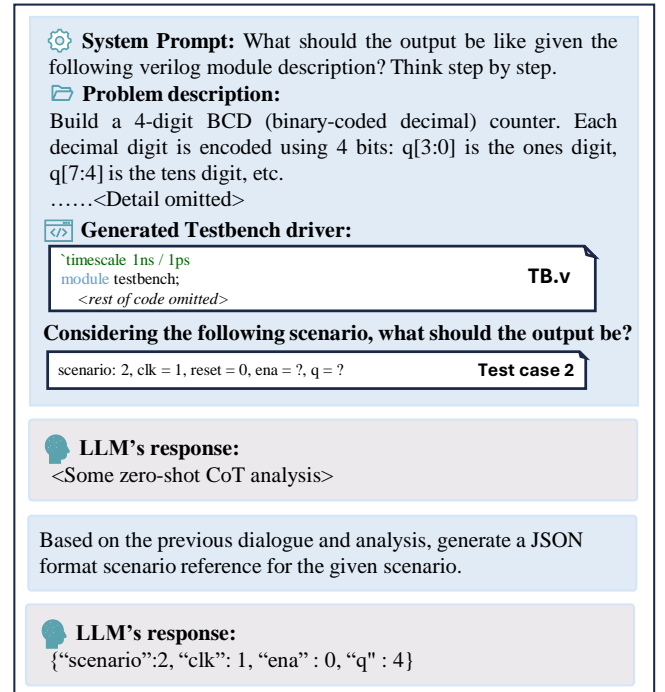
**System Prompt:** What should the output be like given the following verilog module description? Think step by step.

**Problem description:**

Build a 4-digit BCD (binary-coded decimal) counter. Each decimal digit is encoded using 4 bits: q[3:0] is the ones digit, q[7:4] is the tens digit, etc.

……<Detail omitted>

**Generated Testbench driver:**

`timescale 1ns / 1ps
module testbench;
<rest of code omitted>

TB.v

**Considering the following scenario, what should the output be?**

scenario: 2, clk = 1, reset = 0, ena = ?, q = ?

Test case 2

**LLM's response:**

<Some zero-shot CoT analysis>

Based on the previous dialogue and analysis, generate a JSON format scenario reference for the given scenario.

**LLM's response:**

{"scenario":2, "clk": 1, "ena" : 0, "q" : 4}